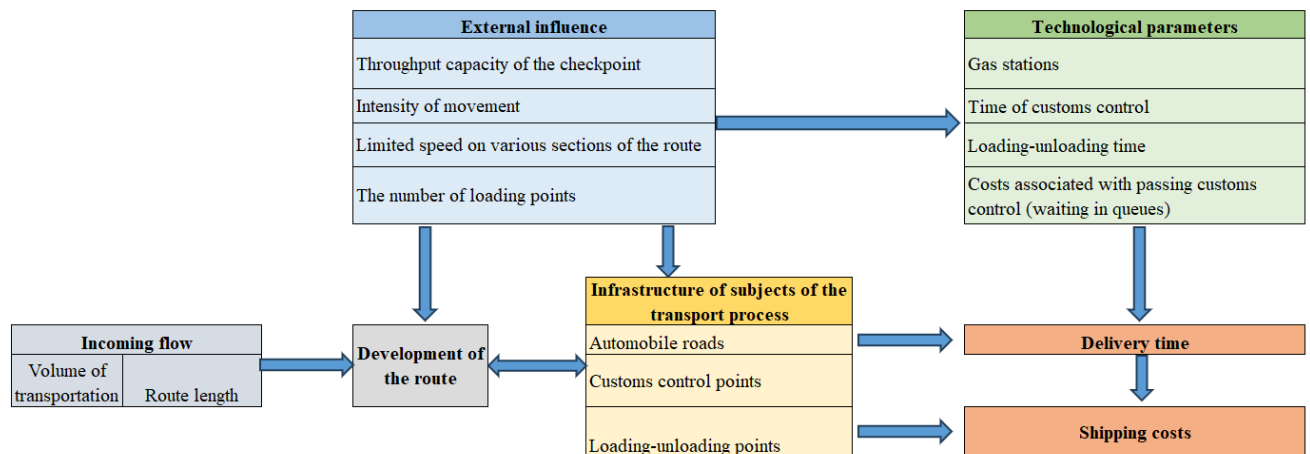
External influence

Throughput capacity of the checkpoint

Intensity of movement

Limited speed on various sections of the route

The number of loading points

Technological parameters

Gas stations

Time of customs control

Loading-unloading time

Costs associated with passing customs control (waiting in queues)

Incoming flow

| Volume of transportation | Route length |
|---|---|

Development of the route

Infrastructure of subjects of the transport process

Automobile roads

Customs control points

Loading-unloading points

Delivery time

Shipping costs